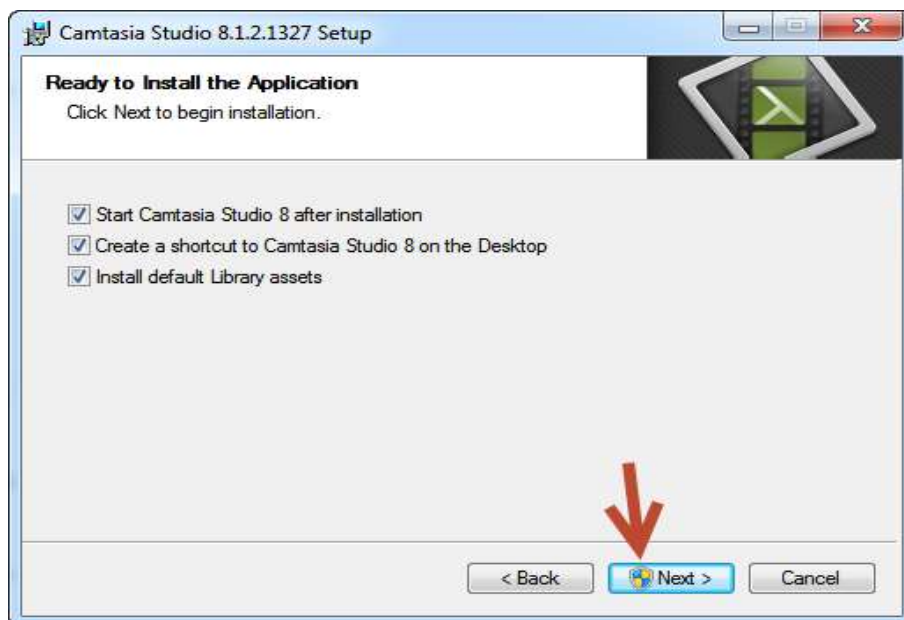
Camtasia Studio 8.1.2.1327 Setup

Ready to Install the Application
Click Next to begin installation.

Start Camtasia Studio 8 after installation
Create a shortcut to Camtasia Studio 8 on the Desktop
Install default Library assets

< Back
Next >
Cancel